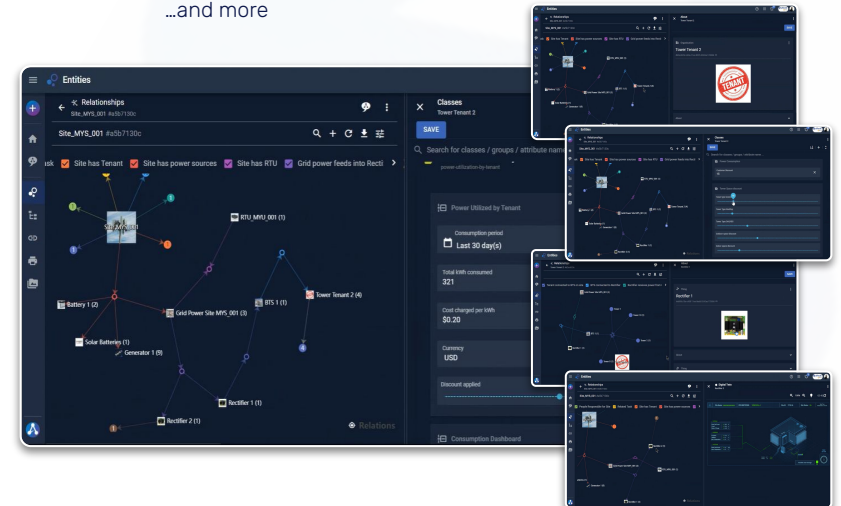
...and more

Entities

Relationships
Site_MYS_001 #a5b7130c

Site_MYS_001 #a5b7130c

sk Site has Tenant Site has power sources Site has RTU Grid power feeds into Recti

Site_MYS_001

RTU_MYU_001 (1)

BTS 1 (1)

Tower Tenant 2 (4)

Battery 1 (2)

Grid Power Site MYS_001 (3)

Solar Batteries (1)

Generator 1 (9)

Rectifier 1 (1)

Rectifier 2 (1)

Relations

Classes
Tower Tenant 2

SAVE

Search for classes / groups / attribute name

power-utilization-by-tenant

Power Utilized by Tenant

Consumption period
Last 30 day(s)

Total kWh consumed
321

Cost charged per kWh
$0.20

Currency
USD

Discount applied

Consumption Dashboard

Tower Tenant 2

TENANT

Rectifier 1

Digital Twin